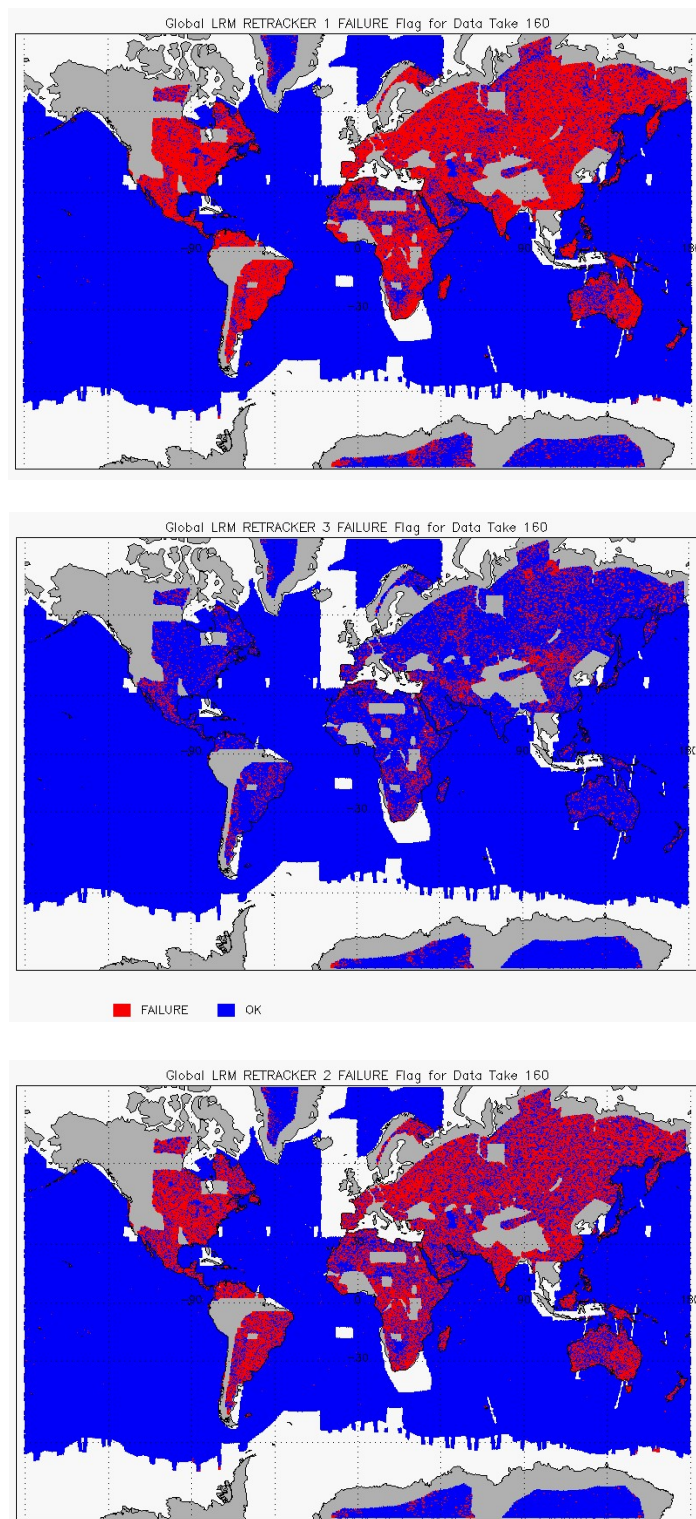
Global LRM RETRACKER 1 FAILURE Flag for Data Take 160

-90
0
90
180
-30

Global LRM RETRACKER 3 FAILURE Flag for Data Take 160

-90
0
90
180
-30

FAILURE OK

Global LRM RETRACKER 2 FAILURE Flag for Data Take 160

-90
0
90
180
-30